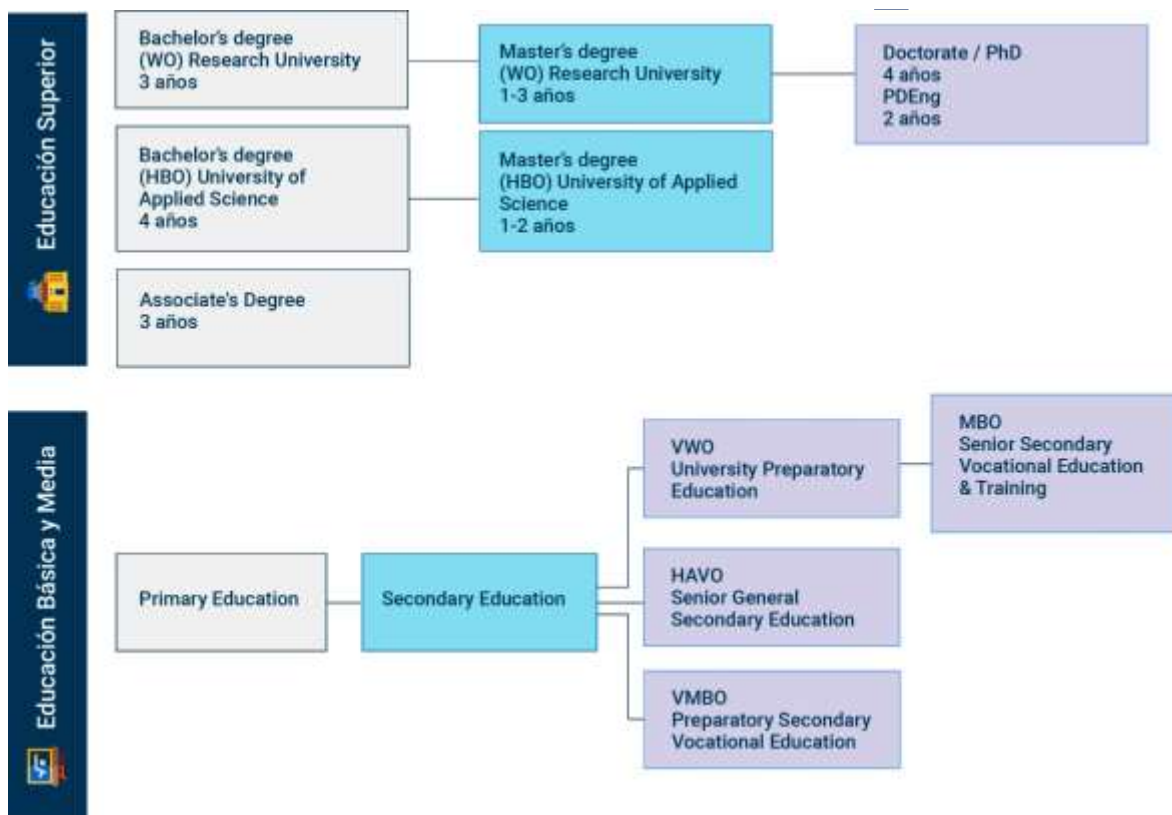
Educación Superior

Bachelor's degree
(WO) Research University
3 años

Master's degree
(WO) Research University
1-3 años

Doctorate / PhD
4 años
PDEng
2 años

Bachelor's degree
(HBO) University of Applied Science
4 años

Master's degree
(HBO) University of Applied Science
1-2 años

Associate's Degree
3 años

Educación Básica y Media

Primary Education

Secondary Education

VWO
University Preparatory Education

MBO
Senior Secondary Vocational Education & Training

HAVO
Senior General Secondary Education

VMBO
Preparatory Secondary Vocational Education